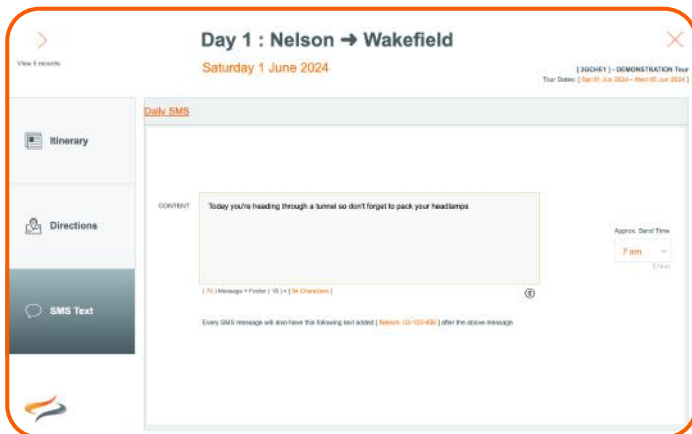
View 6 records

Day 1 : Nelson ➜ Wakefield

Saturday 1 June 2024

[ 3GCHE1 ] - DEMONSTRATION Tour
Tour Dates: [ Sat 01 Jun 2024 - Wed 05 Jun 2024 ]

Itinerary

Directions

SMS Text

Daily SMS

CONTENT

Today you're heading through a tunnel so don't forget to pack your headlamps

[ 75 ] Message + Footer [ 18 ] = [ 94 Characters ]

Approx. Send Time

7 am

Clear

Every SMS message will also have this following text added [ Nelson: 123-123-456 ] after the above message